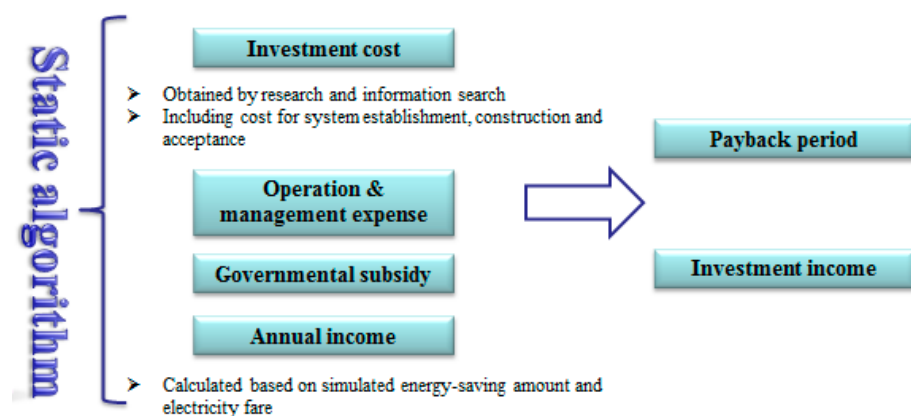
Static algorithm

Investment cost

➤ Obtained by research and information search
➤ Including cost for system establishment, construction and acceptance

Operation & management expense

Governmental subsidy

Annual income

➤ Calculated based on simulated energy-saving amount and electricity fare

Payback period

Investment income